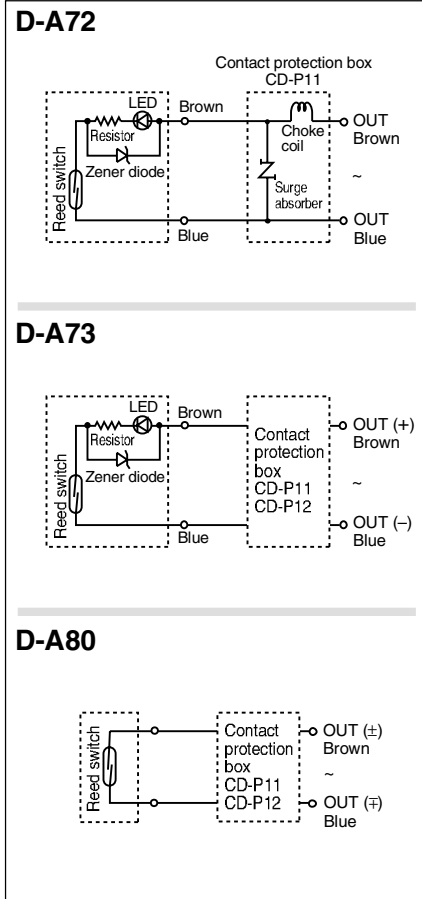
D-A72

Contact protection box CD-P11

LED
Resistor
Zener diode
Reed switch
Brown
Blue
Choke coil
Surge absorber
OUT Brown
~
OUT Blue

D-A73

LED
Resistor
Zener diode
Reed switch
Brown
Blue
Contact protection box CD-P11 CD-P12
OUT (+) Brown
~
OUT (–) Blue

D-A80

Reed switch
Contact protection box CD-P11 CD-P12
OUT (±) Brown
~
OUT (∓) Blue